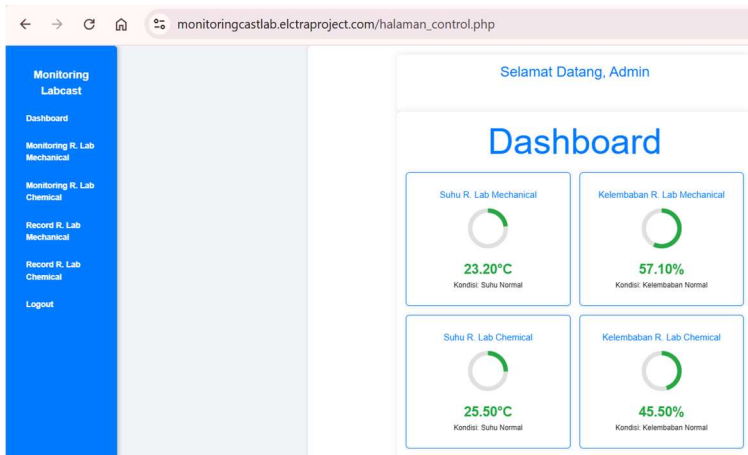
monitoringcastlab.elctraproject.com/halaman_control.php

Monitoring Labcast

Dashboard

Monitoring R. Lab Mechanical

Monitoring R. Lab Chemical

Record R. Lab Mechanical

Record R. Lab Chemical

Logout

Selamat Datang, Admin

Dashboard

Suhu R. Lab Mechanical

23.20°C

Kondisi: Suhu Normal

Kelembaban R. Lab Mechanical

57.10%

Kondisi: Kelembaban Normal

Suhu R. Lab Chemical

25.50°C

Kondisi: Suhu Normal

Kelembaban R. Lab Chemical

45.50%

Kondisi: Kelembaban Normal